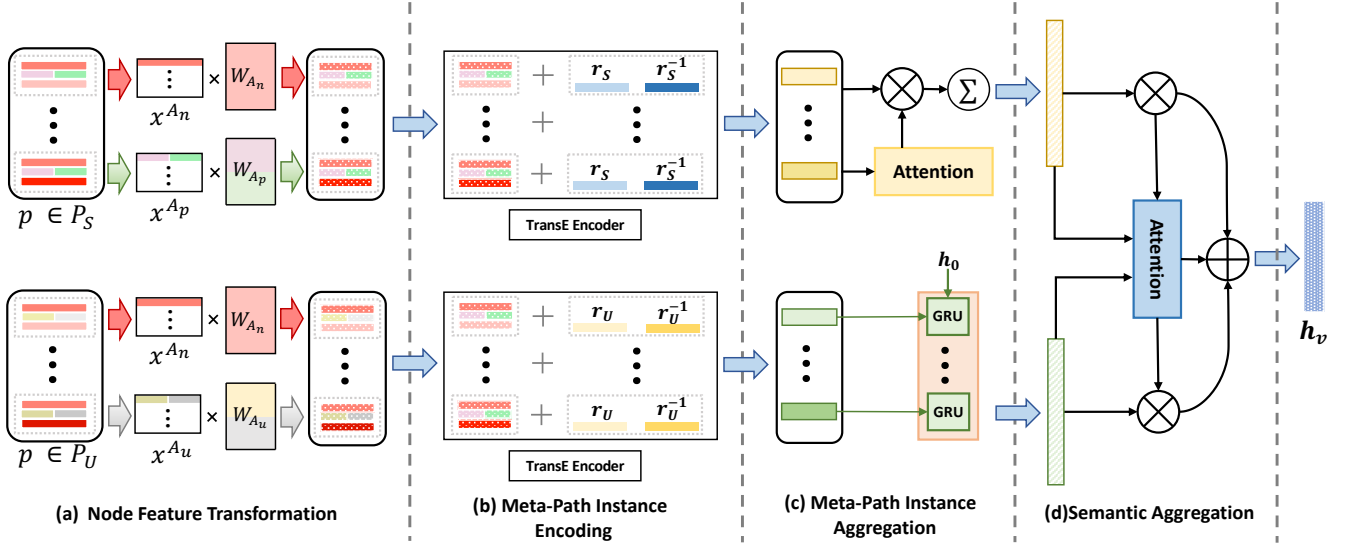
$p \in P_S$

$x^{A_n}$ × $W_{A_n}$

$x^{A_p}$ × $W_{A_p}$

$p \in P_U$

$x^{A_n}$ × $W_{A_n}$

$x^{A_u}$ × $W_{A_u}$

(a) Node Feature Transformation

+ $r_S$ $r_S^{-1}$

+

+ $r_S$ $r_S^{-1}$

TransE Encoder

+ $r_U$ $r_U^{-1}$

+

+ $r_U$ $r_U^{-1}$

TransE Encoder

(b) Meta-Path Instance Encoding

$\Sigma$

Attention

$h_0$

GRU

GRU

(c) Meta-Path Instance Aggregation

Attention

$h_v$

(d)Semantic Aggregation